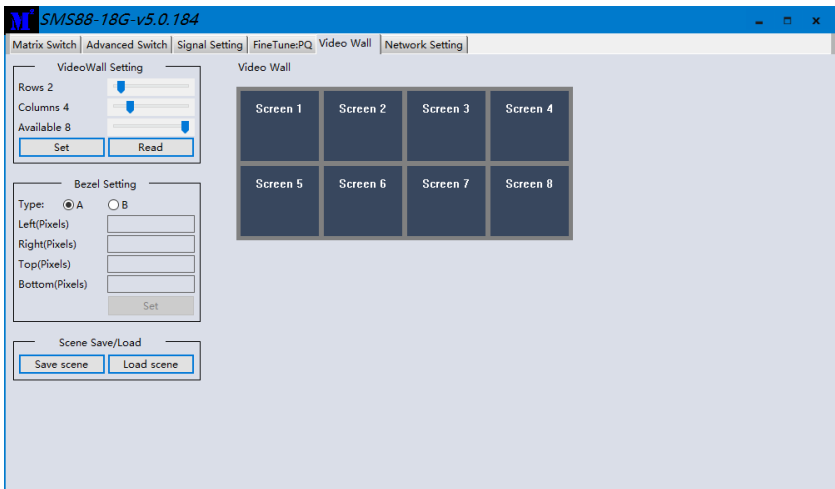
SMS88-18G-v5.0.184

Matrix Switch | Advanced Switch | Signal Setting | FineTune:PQ | Video Wall | Network Setting

VideoWall Setting
Rows 2
Columns 4
Available 8
Set
Read

Bezel Setting
Type: A B
Left(Pixels)
Right(Pixels)
Top(Pixels)
Bottom(Pixels)
Set

Scene Save/Load
Save scene
Load scene

Video Wall

| Screen 1 | Screen 2 | Screen 3 | Screen 4 |
|---|---|---|---|
| Screen 5 | Screen 6 | Screen 7 | Screen 8 |